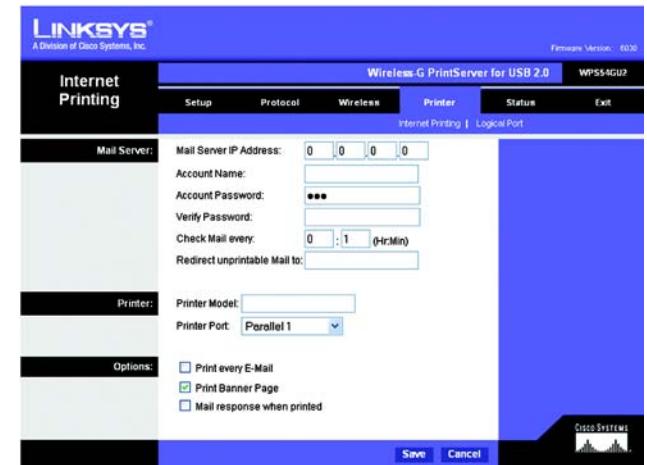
LINKSYS®
A Division of Cisco Systems, Inc.

Firmware Version: 6030

Internet Printing

Wireless-G PrintServer for USB 2.0 WPS54GU2

Setup Protocol Wireless Printer Status Exit

Internet Printing | Logical Port

Mail Server:

Mail Server IP Address: 0 . 0 . 0 . 0

Account Name:

Account Password: •••

Verify Password:

Check Mail every: 0 : 1 (Hr:Min)

Redirect unprintable Mail to:

Printer:

Printer Model:

Printer Port: Parallel 1

Options:

Print every E-Mail

Print Banner Page

Mail response when printed

Cisco Systems

Save Cancel